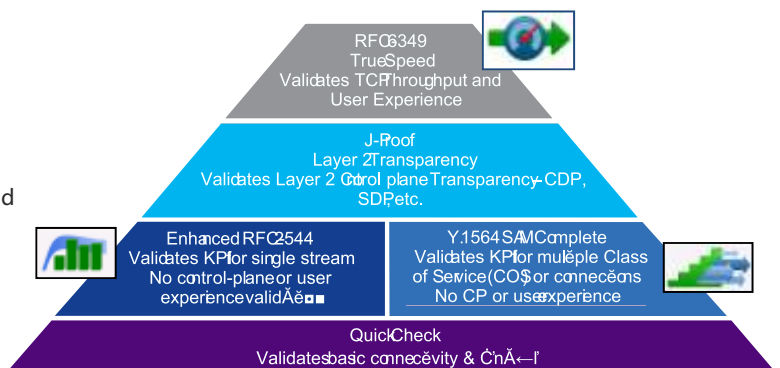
RFC6349
TrueSpeed
Validates TCP Throughput and User Experience

J-Proof
Layer 2 Transparency
Validates Layer 2 Control plane Transparency – CDP, SDP, etc.

d

Enhanced RFC2544
Validates KPI for single stream
No control-plane or user experience validĂĕ◘■

Y.1564 SAMComplete
Validates KPI for mulĕple Class of Service (COS) or connecĕons
No CP or user experience

QuickCheck
Validates basic connecĕvity & ĆnĂ←Ɩ